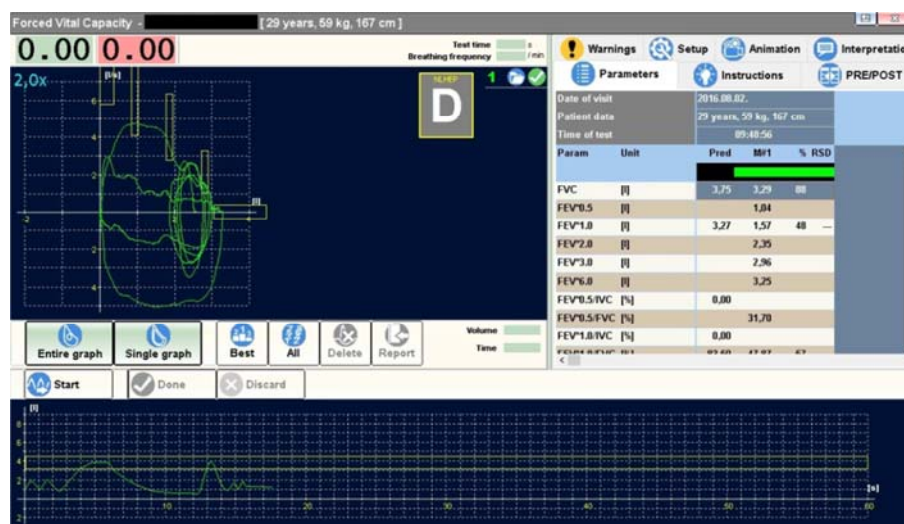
Forced Vital Capacity - [29 years, 59 kg, 167 cm]

0.00 0.00

Test time s
Breathing frequency /min

2,0x

[l/s]

NLHEP
D

1

[l]

Warnings Setup Animation Interpretatio

Parameters Instructions PRE/POST

| Date of visit | | 2016.08.02. | | | |
|---|---|---|---|---|---|
| Patient data | | 29 years, 59 kg, 167 cm | | | |
| Time of test | | 09:48:56 | | | |
| Param | Unit | Pred | M#1 | % | RSD |
| FVC | [l] | 3,75 | 3,29 | 88 | |
| FEV*0.5 | [l] | | 1,04 | | |
| FEV*1.0 | [l] | 3,27 | 1,57 | 48 | — |
| FEV*2.0 | [l] | | 2,35 | | |
| FEV*3.0 | [l] | | 2,96 | | |
| FEV*6.0 | [l] | | 3,25 | | |
| FEV*0.5/IVC | [%] | 0,00 | | | |
| FEV*0.5/FVC | [%] | | 31,70 | | |
| FEV*1.0/IVC | [%] | 0,00 | | | |
| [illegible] | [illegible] | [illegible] | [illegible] | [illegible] | |

Entire graph Single graph Best All Delete Report

Volume
Time

Start Done Discard

[l]
8
6
4
2
0

10 20 30 40 50 60

[s]